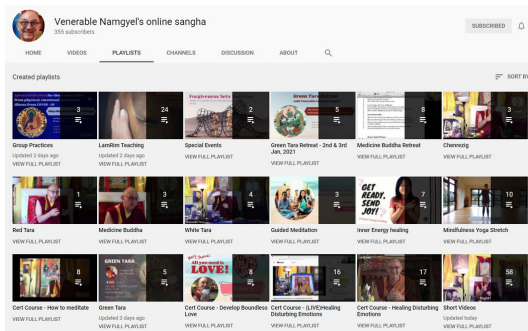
Venerable Namgyel's online sangha
355 subscribers

SUBSCRIBED

HOME VIDEOS PLAYLISTS CHANNELS DISCUSSION ABOUT

Created playlists

SORT BY

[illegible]

3

24

Forgiveness Sets

2

Green Tara

5

8

3

Group Practices
Updated 2 days ago
VIEW FULL PLAYLIST

LamRim Teaching
Updated 2 days ago
VIEW FULL PLAYLIST

Special Events
VIEW FULL PLAYLIST

Green Tara Retreat - 2nd & 3rd Jan, 2021
VIEW FULL PLAYLIST

Medicine Buddha Retreat
VIEW FULL PLAYLIST

Chenrezig
VIEW FULL PLAYLIST

1

3

4

3

GET READY, SEND JOY!

7

10

Red Tara
VIEW FULL PLAYLIST

Medicine Buddha
VIEW FULL PLAYLIST

White Tara
VIEW FULL PLAYLIST

Guided Meditation
VIEW FULL PLAYLIST

Inner Energy healing
VIEW FULL PLAYLIST

Mindfulness Yoga Stretch
VIEW FULL PLAYLIST

8

GREEN TARA

5

All you need is LOVE!

8

16

17

58

Cert Course - How to meditate
VIEW FULL PLAYLIST

Green Tara
Updated 3 days ago
VIEW FULL PLAYLIST

Cert Course - Develop Boundless Love
VIEW FULL PLAYLIST

Cert Course - (LIVE)Healing Disturbing Emotions
VIEW FULL PLAYLIST

Cert Course - Healing Disturbing Emotions
VIEW FULL PLAYLIST

Short Videos
Updated today
VIEW FULL PLAYLIST